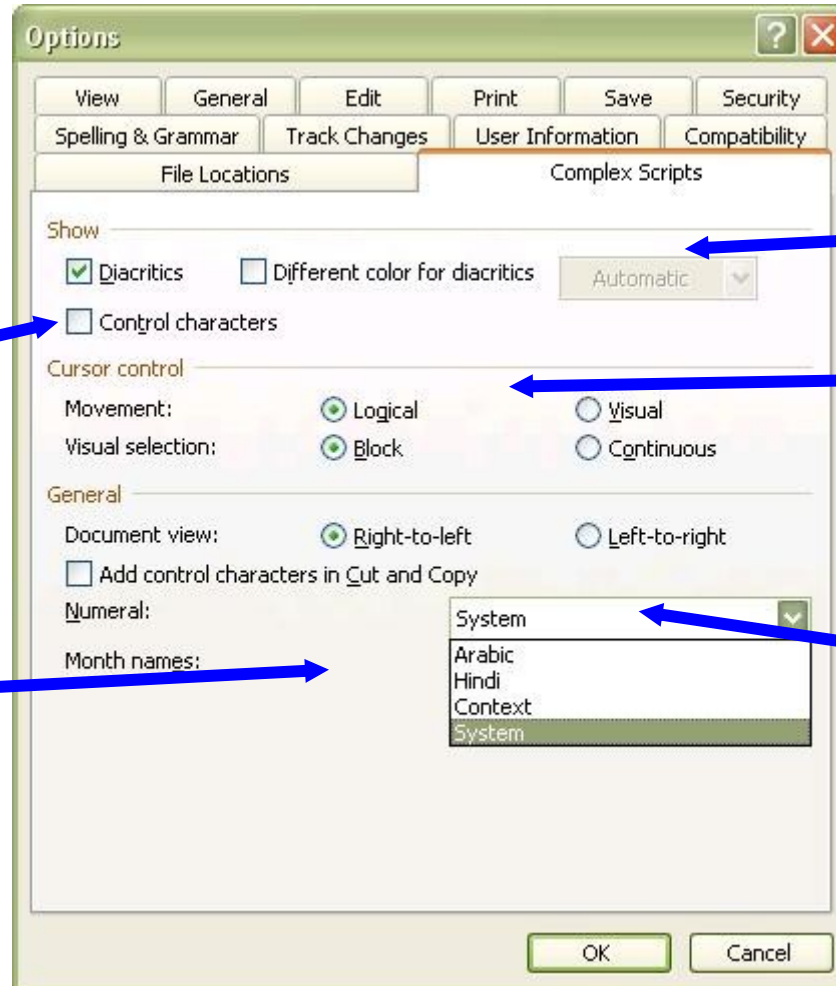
Options

View | General | Edit | Print | Save | Security
Spelling & Grammar | Track Changes | User Information | Compatibility
File Locations | Complex Scripts

Show
Diacritics
Different color for diacritics
Automatic
Control characters

Cursor control
Movement: Logical Visual
Visual selection: Block Continuous

General
Document view: Right-to-left Left-to-right
Add control characters in Cut and Copy
Numeral: System
Month names:
Arabic
Hindi
Context
System

OK Cancel